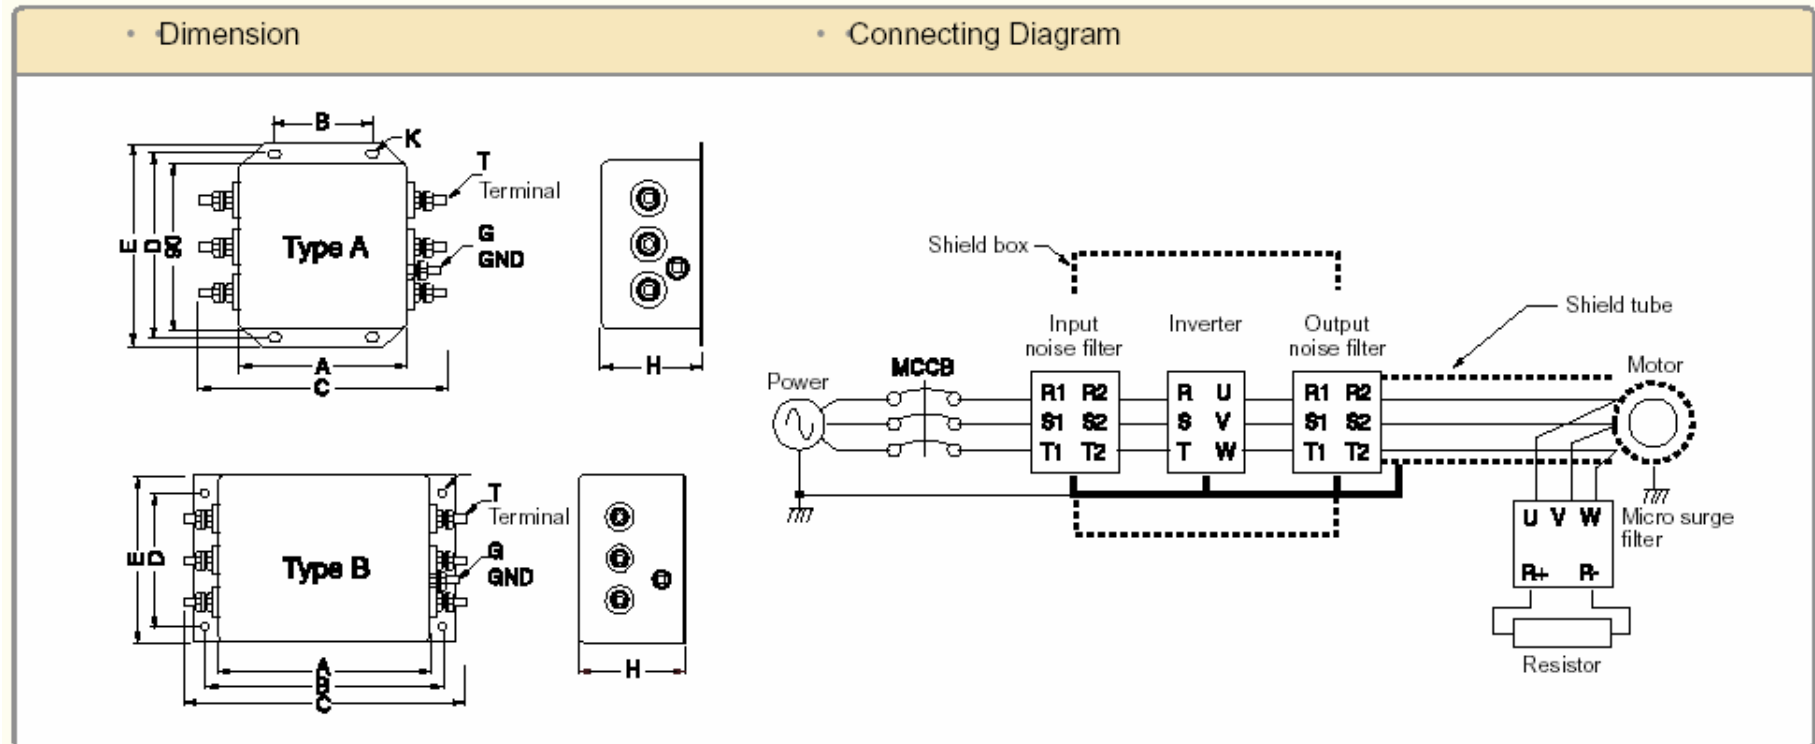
• Dimension

• Connecting Diagram

B
K
T
Terminal
E
D
80
Type A
G
GND
A
C
H

T
Terminal
E
D
Type B
G
GND
A
B
C
H

Shield box
Input noise filter
Inverter
Output noise filter
Shield tube
Power
MCCB
Motor
R1 R2
S1 S2
T1 T2
R U
S V
T W
R1 R2
S1 S2
T1 T2
U V W
Micro surge filter
R+ R-
Resistor